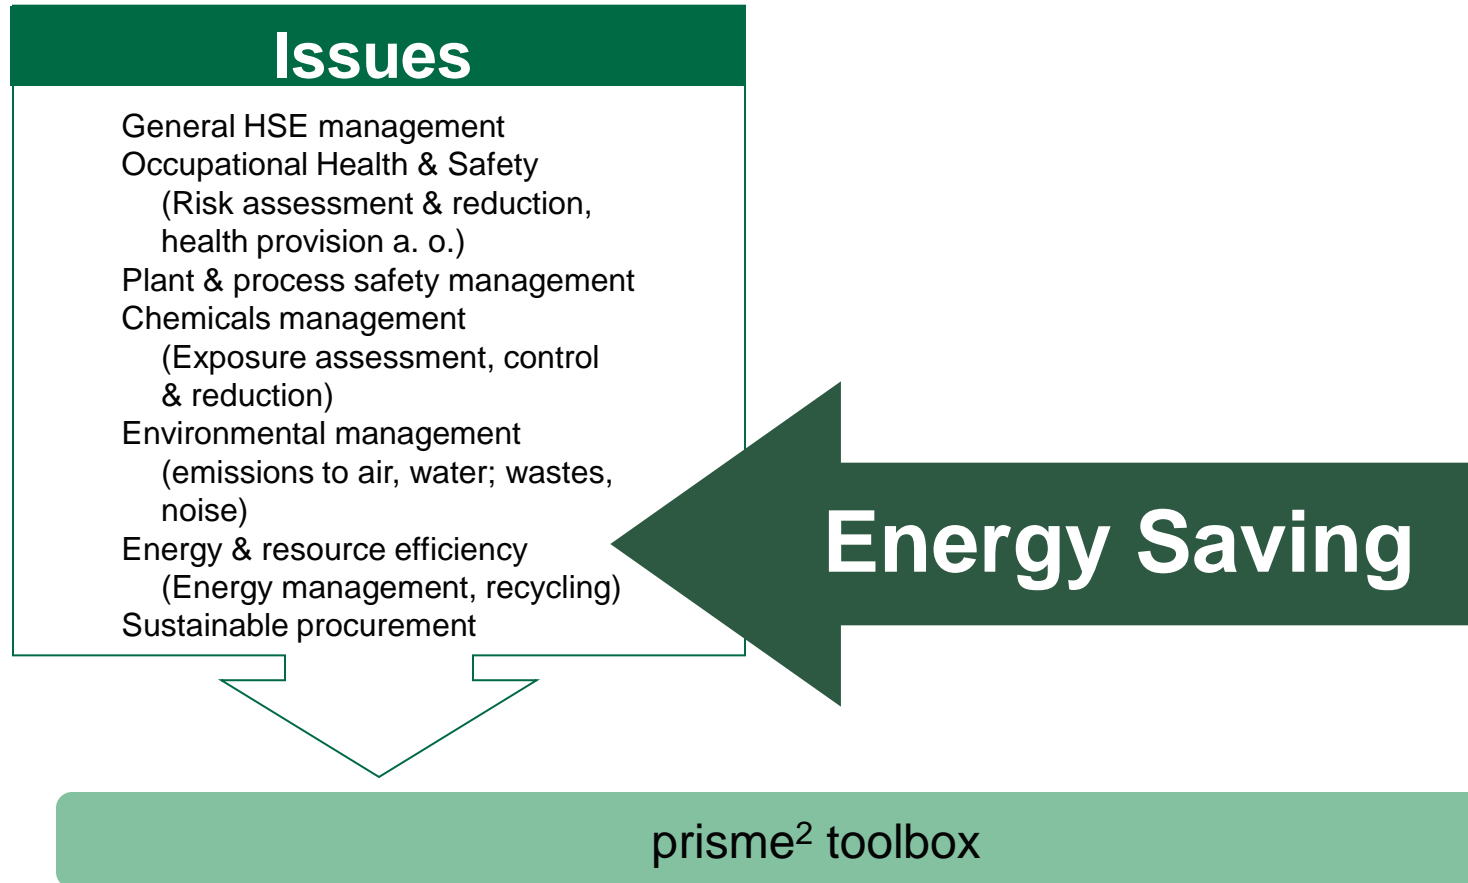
Issues

General HSE management
Occupational Health & Safety
(Risk assessment & reduction, health provision a. o.)
Plant & process safety management
Chemicals management
(Exposure assessment, control & reduction)
Environmental management
(emissions to air, water; wastes, noise)
Energy & resource efficiency
(Energy management, recycling)
Sustainable procurement

Energy Saving

prisme$^2$ toolbox